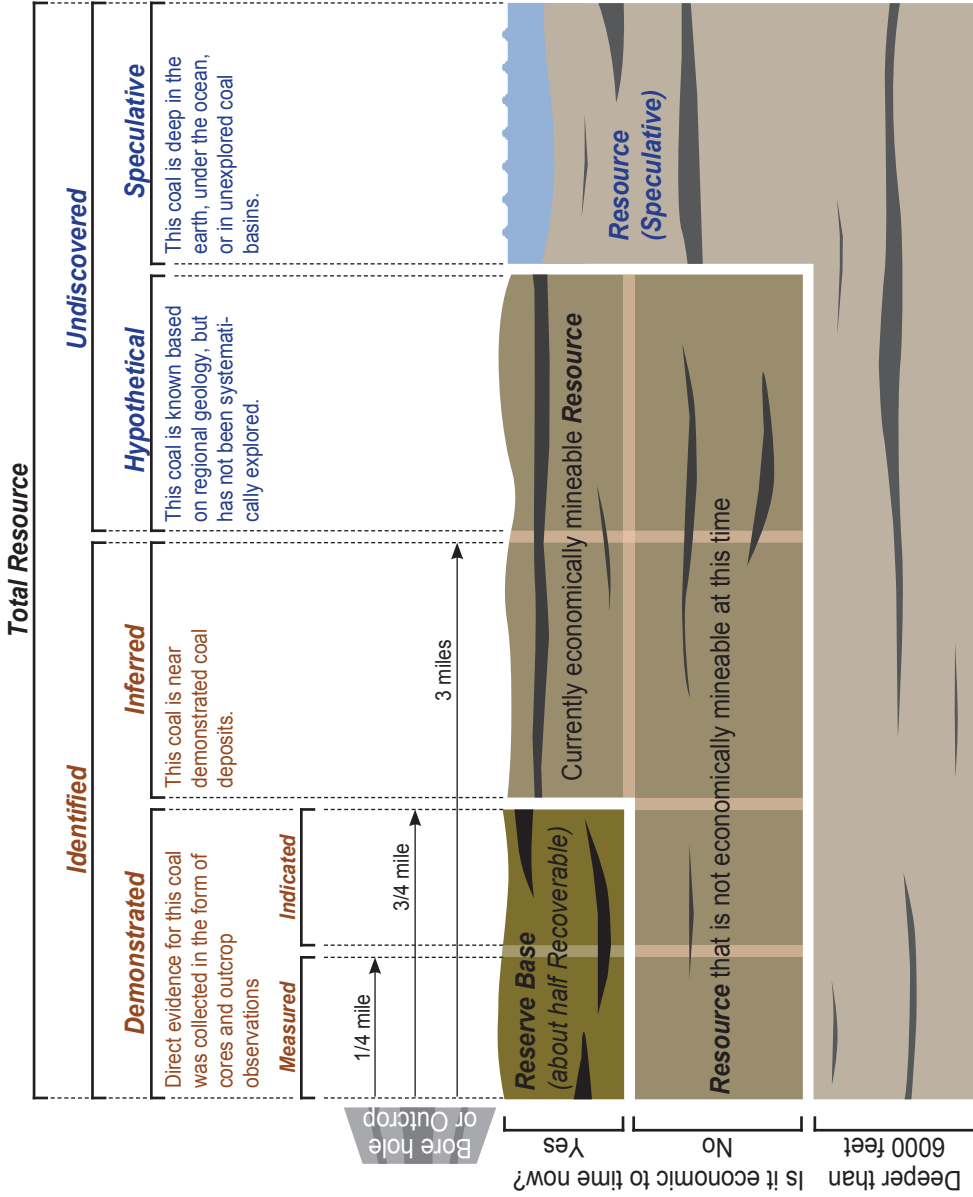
Total Resource

Identified

Demonstrated

Direct evidence for this coal was collected in the form of cores and outcrop observations

Measured

Indicated

Inferred

This coal is near demonstrated coal deposits.

Undiscovered

Hypothetical

This coal is known based on regional geology, but has not been systematically explored.

Speculative

This coal is deep in the earth, under the ocean, or in unexplored coal basins.

1/4 mile

3/4 mile

3 miles

Bore hole or Outcrop

Reserve Base (about half Recoverable)

Currently economically mineable Resource

Resource that is not economically mineable at this time

Resource (Speculative)

Yes

No

Deeper than 6000 feet

Is it economic to time now?